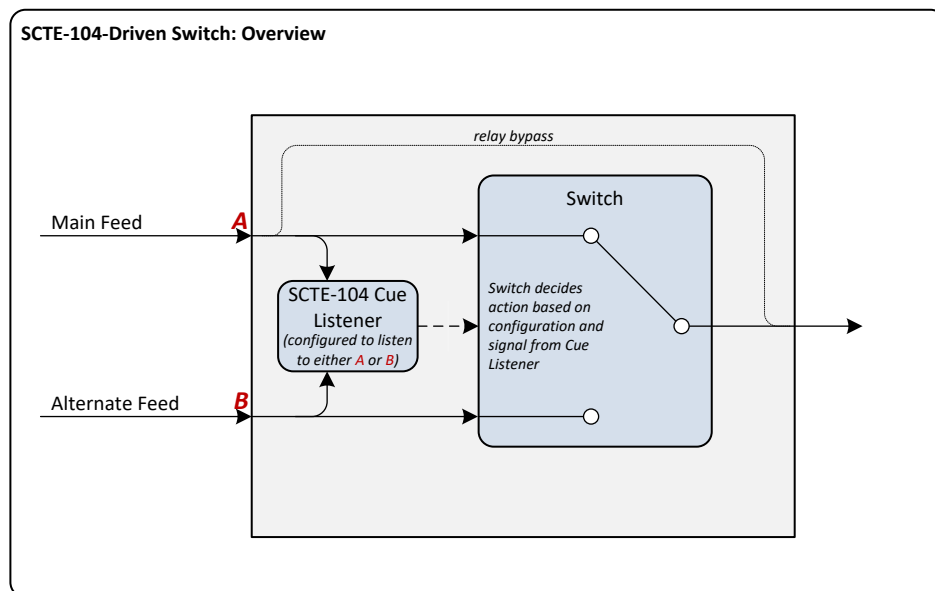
SCTE-104-Driven Switch: Overview

relay bypass

Main Feed

A

Switch

SCTE-104 Cue Listener

(configured to listen to either A or B)

Switch decides action based on configuration and signal from Cue Listener

Alternate Feed

B